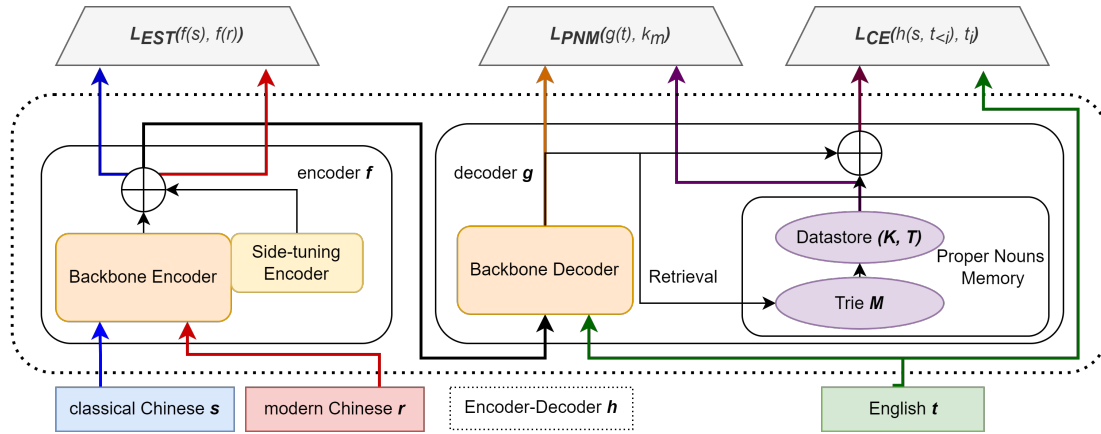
$L_{EST}(f(s), f(r))$

$L_{PNM}(g(t), k_m)$

$L_{CE}(h(s, t_{<i}), t_i)$

encoder $f$

Backbone Encoder

Side-tuning Encoder

decoder $g$

Backbone Decoder

Retrieval

Datastore $(K, T)$

Trie $M$

Proper Nouns Memory

classical Chinese $s$

modern Chinese $r$

Encoder-Decoder $h$

English $t$